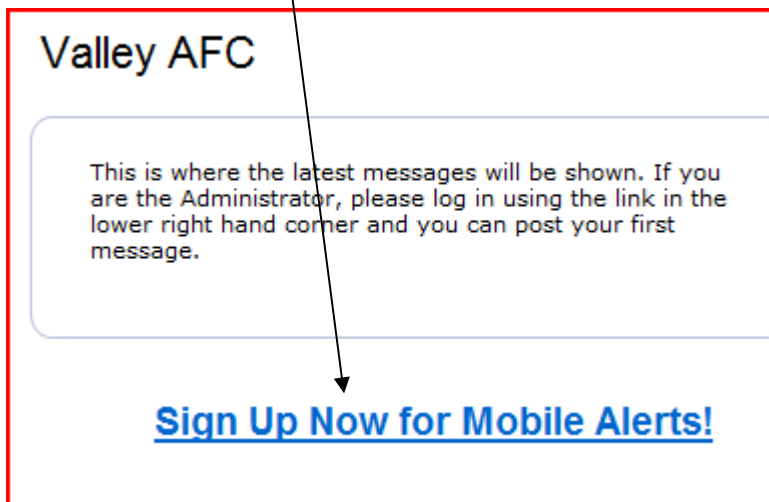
Valley AFC

This is where the latest messages will be shown. If you are the Administrator, please log in using the link in the lower right hand corner and you can post your first message.

Sign Up Now for Mobile Alerts!